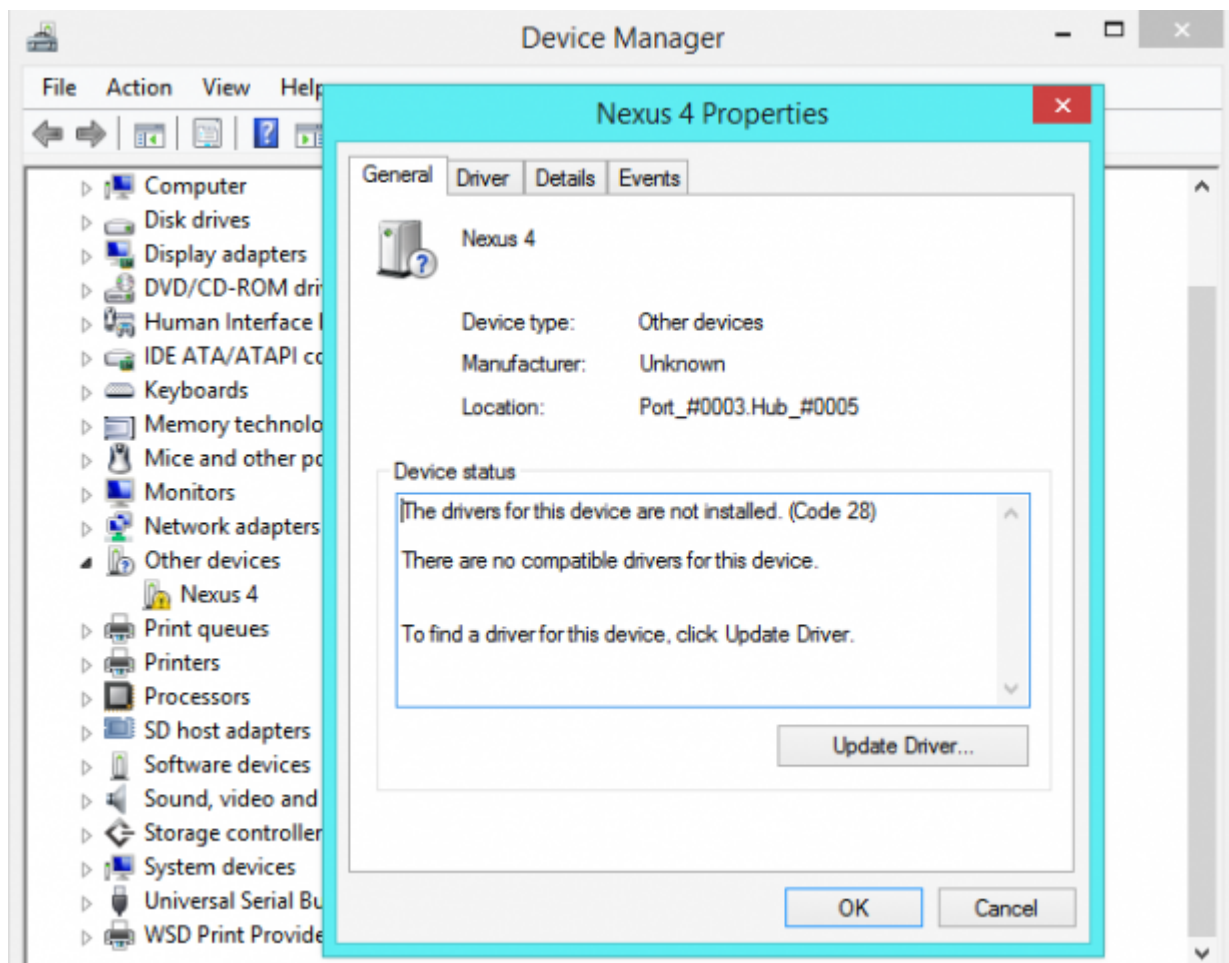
Device Manager

File Action View Help

Computer
Disk drives
Display adapters
DVD/CD-ROM dri
Human Interface I
IDE ATA/ATAPI co
Keyboards
Memory technolo
Mice and other po
Monitors
Network adapters
Other devices
Nexus 4
Print queues
Printers
Processors
SD host adapters
Software devices
Sound, video and
Storage controller
System devices
Universal Serial Bu
WSD Print Provide

Nexus 4 Properties

General | Driver | Details | Events

Nexus 4

Device type: Other devices
Manufacturer: Unknown
Location: Port_#0003.Hub_#0005

Device status

The drivers for this device are not installed. (Code 28)

There are no compatible drivers for this device.

To find a driver for this device, click Update Driver.

Update Driver...

OK Cancel